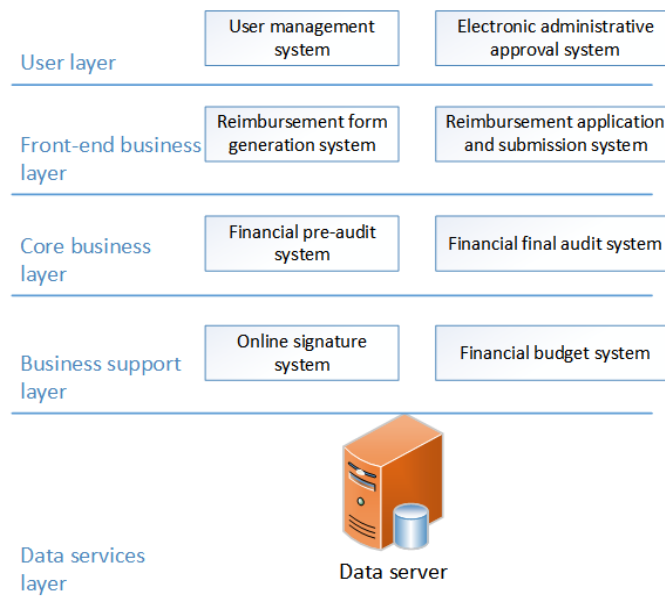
User layer

User management system

Electronic administrative approval system

Front-end business layer

Reimbursement form generation system

Reimbursement application and submission system

Core business layer

Financial pre-audit system

Financial final audit system

Business support layer

Online signature system

Financial budget system

Data services layer

Data server